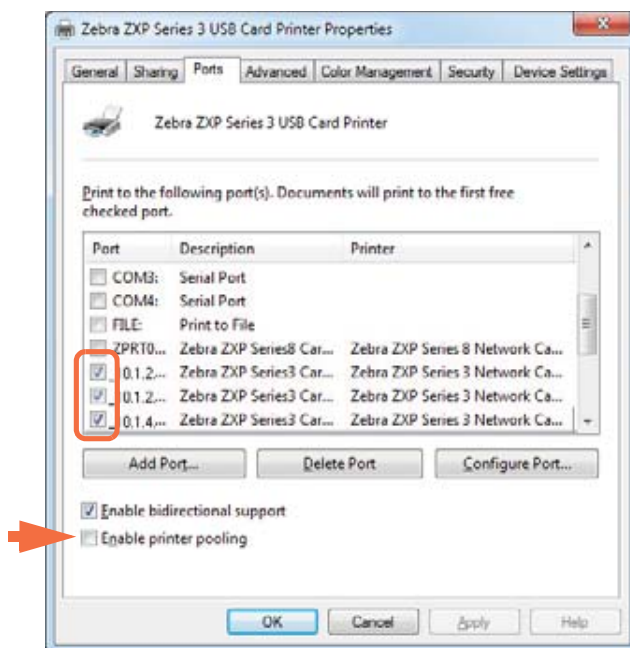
Zebra ZXP Series 3 USB Card Printer Properties

General | Sharing | Ports | Advanced | Color Management | Security | Device Settings

Zebra ZXP Series 3 USB Card Printer

Print to the following port(s). Documents will print to the first free checked port.

| Port | Description | Printer |
|---|---|---|
| COM3: | Serial Port | |
| COM4: | Serial Port | |
| FILE: | Print to File | |
| ZPRT0... | Zebra ZXP Series8 Car... | Zebra ZXP Series 8 Network Ca... |
| _0.1.2.... | Zebra ZXP Series3 Car... | Zebra ZXP Series 3 Network Ca... |
| _0.1.2.... | Zebra ZXP Series3 Car... | Zebra ZXP Series 3 Network Ca... |
| _0.1.4.... | Zebra ZXP Series3 Car... | Zebra ZXP Series 3 Network Ca... |

Add Port... | Delete Port | Configure Port...

Enable bidirectional support

Enable printer pooling

OK | Cancel | Apply | Help